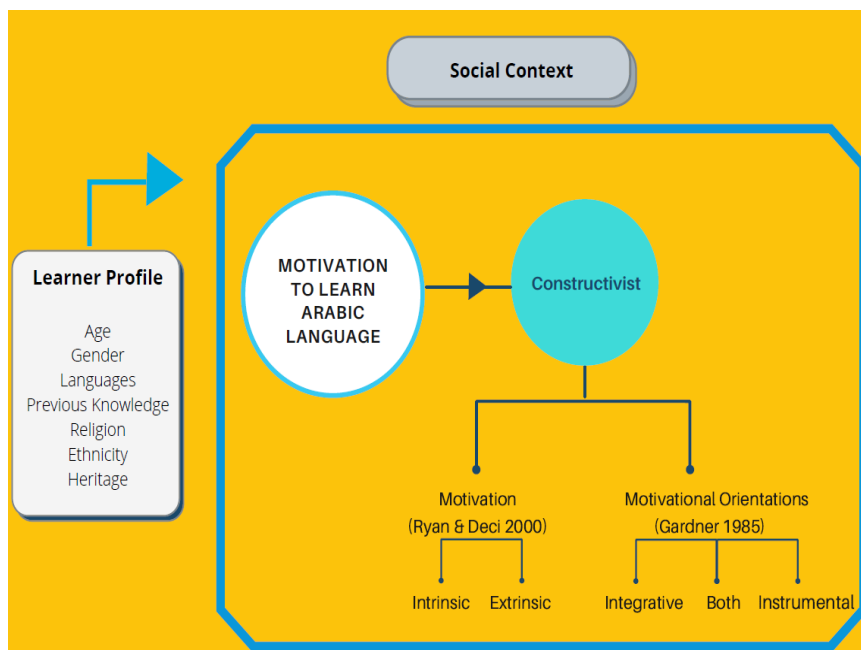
Social Context

Learner Profile

Age
Gender
Languages
Previous Knowledge
Religion
Ethnicity
Heritage

MOTIVATION TO LEARN ARABIC LANGUAGE

Constructivist

Motivation
(Ryan & Deci 2000)

Intrinsic Extrinsic

Motivational Orientations
(Gardner 1985)

Integrative Both Instrumental